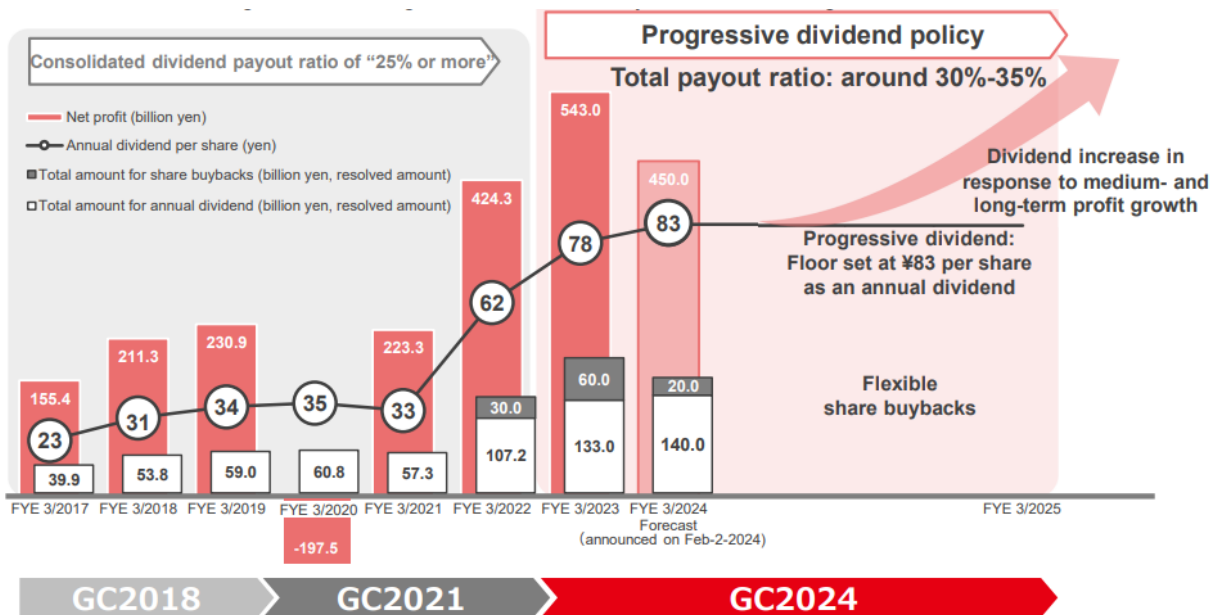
Consolidated dividend payout ratio of "25% or more"

Progressive dividend policy

Total payout ratio: around 30%-35%

Net profit (billion yen)
Annual dividend per share (yen)
Total amount for share buybacks (billion yen, resolved amount)
Total amount for annual dividend (billion yen, resolved amount)

Dividend increase in response to medium- and long-term profit growth

Progressive dividend: Floor set at ¥83 per share as an annual dividend

Flexible share buybacks

| | FYE 3/2017 | FYE 3/2018 | FYE 3/2019 | FYE 3/2020 | FYE 3/2021 | FYE 3/2022 | FYE 3/2023 | FYE 3/2024 Forecast (announced on Feb-2-2024) | FYE 3/2025 |
|---|---|---|---|---|---|---|---|---|---|
| Net profit | 155.4 | 211.3 | 230.9 | -197.5 | 223.3 | 424.3 | 543.0 | 450.0 | |
| Annual dividend per share | 23 | 31 | 34 | 35 | 33 | 62 | 78 | 83 | |
| Share buybacks | | | | | | 30.0 | 60.0 | 20.0 | |
| Annual dividend | 39.9 | 53.8 | 59.0 | 60.8 | 57.3 | 107.2 | 133.0 | 140.0 | |

GC2018 GC2021 GC2024